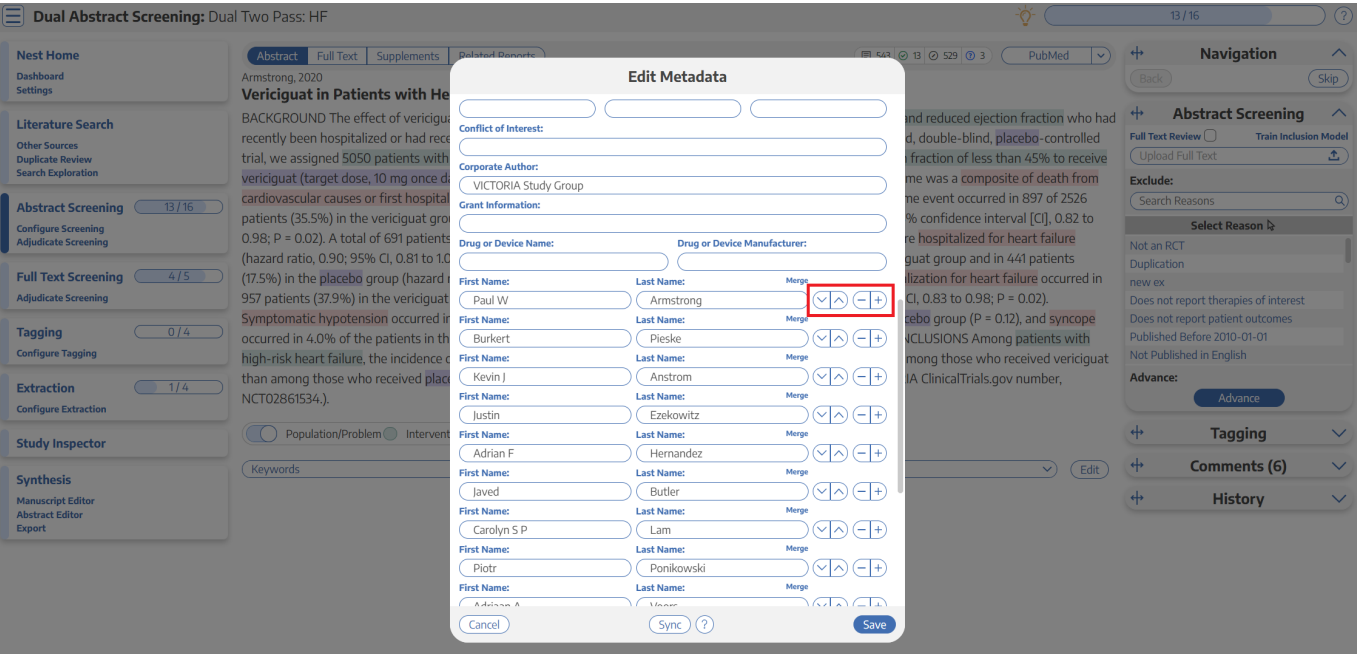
Dual Abstract Screening: Dual Two Pass: HF

13 / 16

?

Nest Home
Dashboard
Settings

Literature Search
Other Sources
Duplicate Review
Search Exploration

Abstract Screening 13 / 16
Configure Screening
Adjudicate Screening

Full Text Screening 4 / 5
Adjudicate Screening

Tagging 0 / 4
Configure Tagging

Extraction 1 / 4
Configure Extraction

Study Inspector

Synthesis
Manuscript Editor
Abstract Editor
Export

Abstract Full Text Supplements Related Reports

543 13 529 3 PubMed

Armstrong, 2020
Vericiguat in Patients with He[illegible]

BACKGROUND The effect of vericigua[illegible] and reduced ejection fraction who had recently been hospitalized or had rece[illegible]d, double-blind, placebo-controlled trial, we assigned 5050 patients with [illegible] fraction of less than 45% to receive vericiguat (target dose, 10 mg once da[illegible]me was a composite of death from cardiovascular causes or first hospital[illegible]me event occurred in 897 of 2526 patients (35.5%) in the vericiguat gro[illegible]% confidence interval [CI], 0.82 to 0.98; P = 0.02). A total of 691 patients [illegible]re hospitalized for heart failure (hazard ratio, 0.90; 95% CI, 0.81 to 1.0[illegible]guat group and in 441 patients (17.5%) in the placebo group (hazard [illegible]lization for heart failure occurred in 957 patients (37.9%) in the vericiguat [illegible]CI, 0.83 to 0.98; P = 0.02). Symptomatic hypotension occurred in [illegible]cebo group (P = 0.12), and syncope occurred in 4.0% of the patients in th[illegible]NCLUSIONS Among patients with high-risk heart failure, the incidence o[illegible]mong those who received vericiguat than among those who received plac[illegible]IA ClinicalTrials.gov number, NCT02861534.).

Population/Problem Intervent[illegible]

Keywords

Edit

Edit Metadata

Conflict of Interest:

Corporate Author:
VICTORIA Study Group

Grant Information:

Drug or Device Name:
Drug or Device Manufacturer:

First Name: Paul W
Last Name: Armstrong
Merge

First Name: Burkert
Last Name: Pieske
Merge

First Name: Kevin J
Last Name: Anstrom
Merge

First Name: Justin
Last Name: Ezekowitz
Merge

First Name: Adrian F
Last Name: Hernandez
Merge

First Name: Javed
Last Name: Butler
Merge

First Name: Carolyn S P
Last Name: Lam
Merge

First Name: Piotr
Last Name: Ponikowski
Merge

First Name: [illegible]
Last Name: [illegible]

Cancel
Sync ?
Save

Navigation
Back
Skip

Abstract Screening
Full Text Review
Train Inclusion Model
Upload Full Text

Exclude:
Search Reasons

Select Reason
Not an RCT
Duplication
new ex
Does not report therapies of interest
Does not report patient outcomes
Published Before 2010-01-01
Not Published in English

Advance:
Advance

Tagging

Comments (6)

History